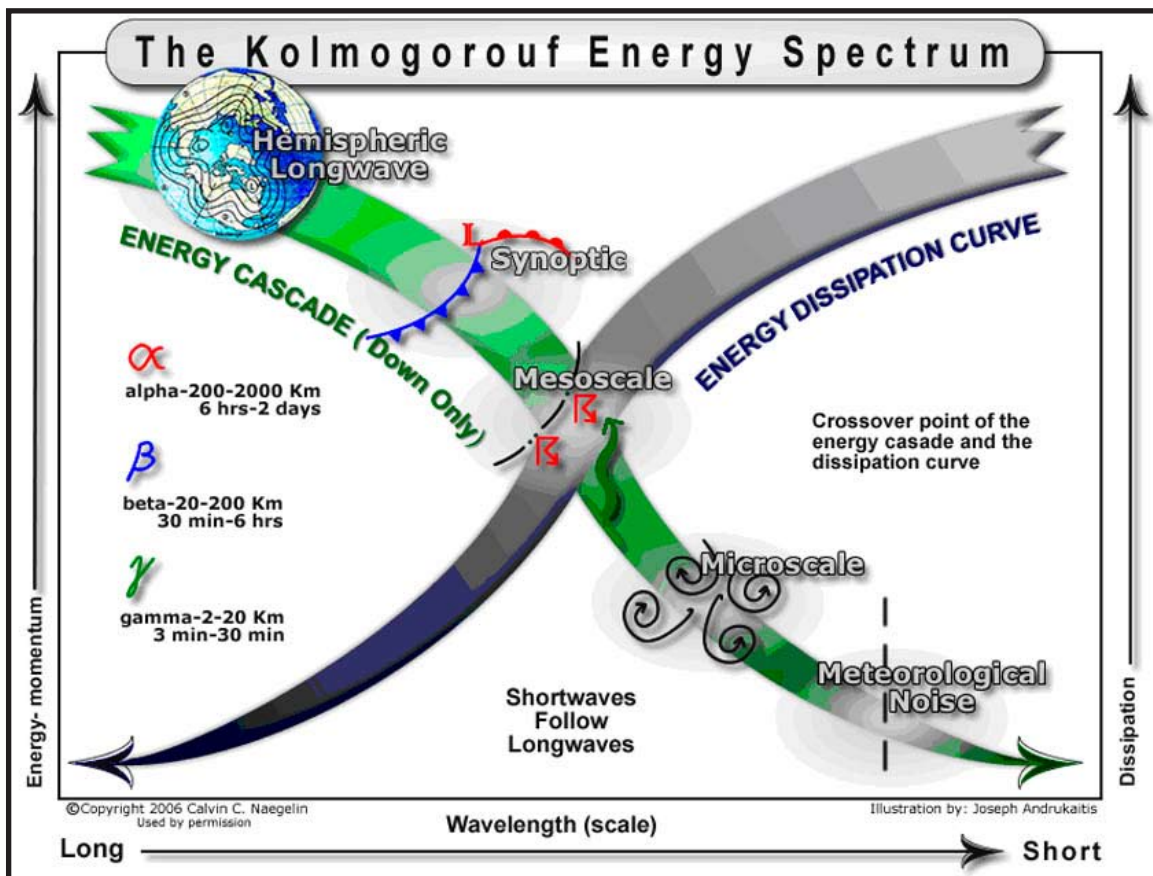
The Kolmogorouf Energy Spectrum

Hemispheric Longwave

L

Synoptic

ENERGY CASCADE (Down Only)

ENERGY DISSIPATION CURVE

$\alpha$
alpha-200-2000 Km
6 hrs-2 days

Mesoscale

Crossover point of the energy casade and the dissipation curve

$\beta$
beta-20-200 Km
30 min-6 hrs

$\gamma$
gamma-2-20 Km
3 min-30 min

Microscale

Meteorological Noise

Shortwaves Follow Longwaves

Energy- momentum

Dissipation

©Copyright 2006 Calvin C. Naegelin
Used by permission

Illustration by: Joseph Andrukaitis

Wavelength (scale)

Long

Short